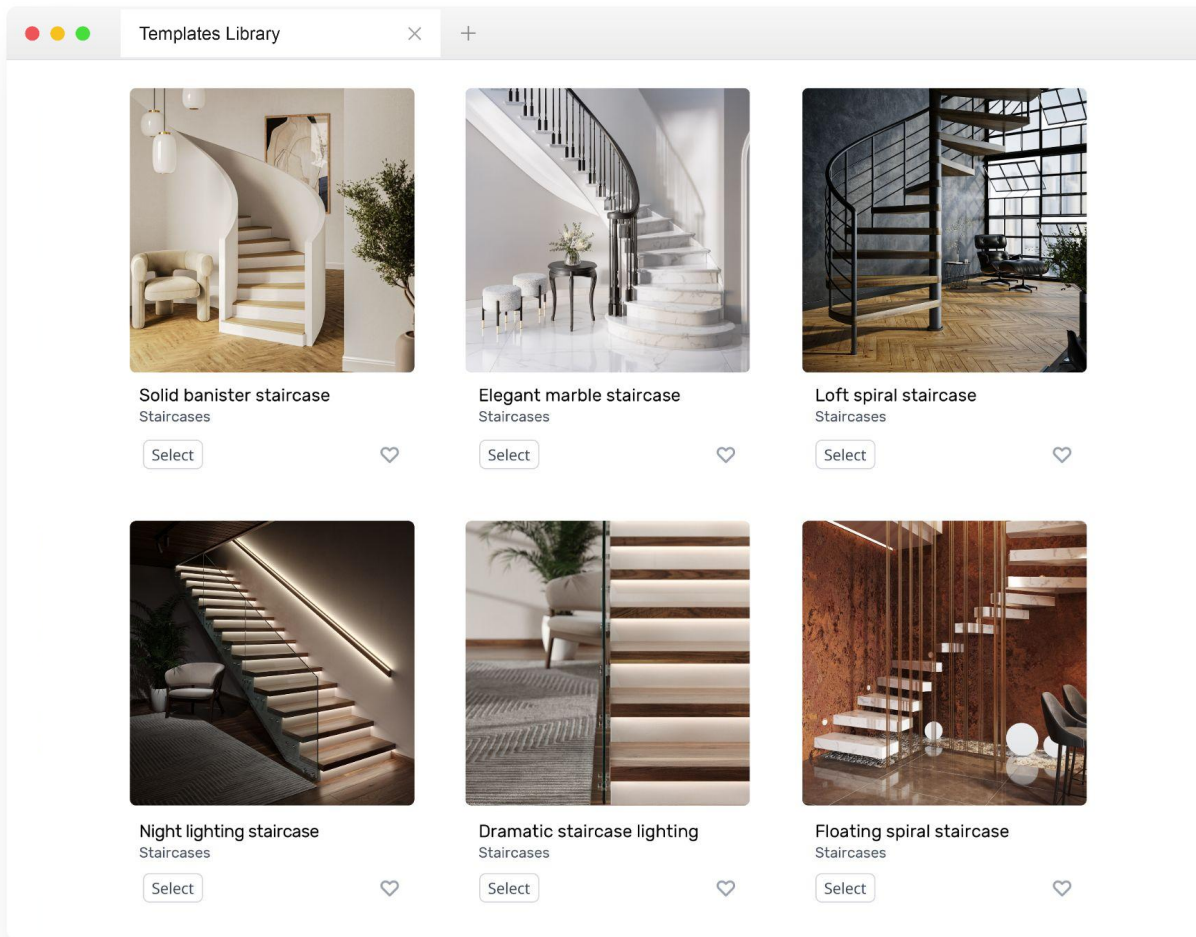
Templates Library

Solid banister staircase
Staircases
Select

Elegant marble staircase
Staircases
Select

Loft spiral staircase
Staircases
Select

Night lighting staircase
Staircases
Select

Dramatic staircase lighting
Staircases
Select

Floating spiral staircase
Staircases
Select